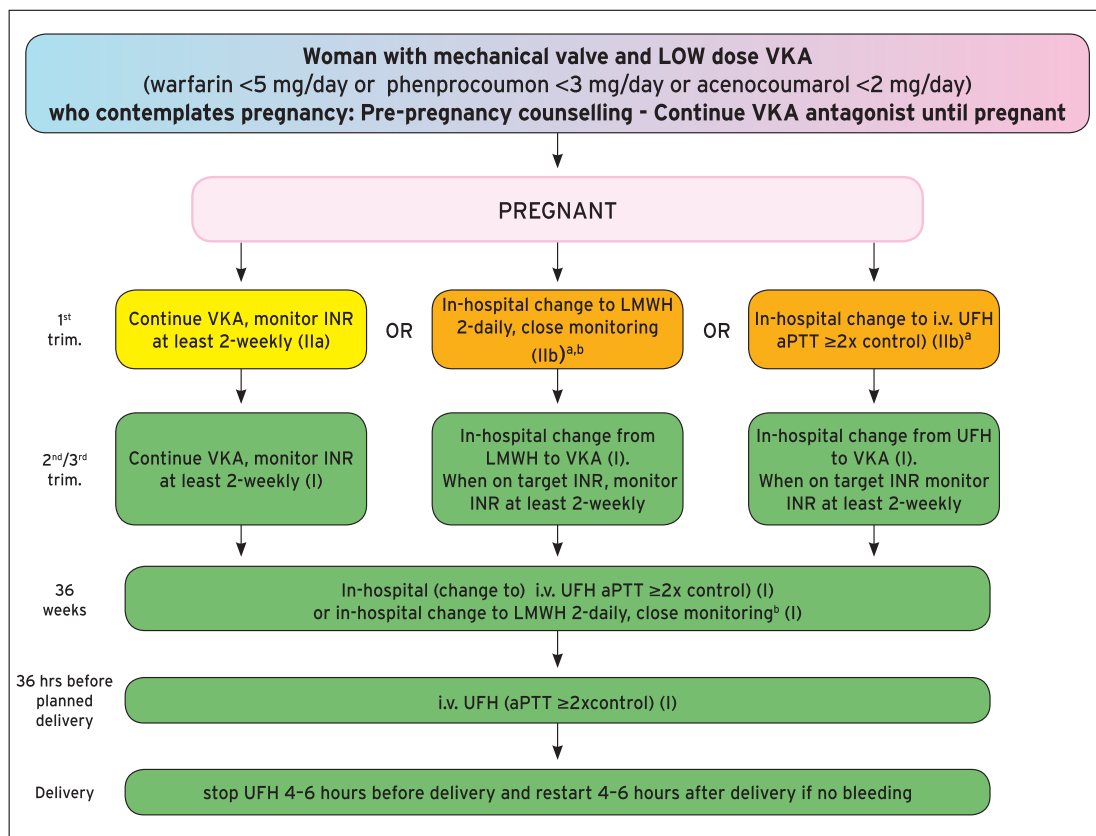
**Woman with mechanical valve and LOW dose VKA**
(warfarin <5 mg/day or phenprocoumon <3 mg/day or acenocoumarol <2 mg/day)
**who contemplates pregnancy: Pre-pregnancy counselling - Continue VKA antagonist until pregnant**

PREGNANT

$1^{st}$ trim.

Continue VKA, monitor INR at least 2-weekly (IIa)

OR

In-hospital change to LMWH 2-daily, close monitoring (IIb)$^{a,b}$

OR

In-hospital change to i.v. UFH aPTT ≥2x control) (IIb)$^{a}$

$2^{nd}/3^{rd}$ trim.

Continue VKA, monitor INR at least 2-weekly (I)

In-hospital change from LMWH to VKA (I). When on target INR, monitor INR at least 2-weekly

In-hospital change from UFH to VKA (I). When on target INR monitor INR at least 2-weekly

36 weeks

In-hospital (change to) i.v. UFH aPTT ≥2x control) (I) or in-hospital change to LMWH 2-daily, close monitoring$^{b}$ (I)

36 hrs before planned delivery

i.v. UFH (aPTT ≥2xcontrol) (I)

Delivery

stop UFH 4–6 hours before delivery and restart 4–6 hours after delivery if no bleeding